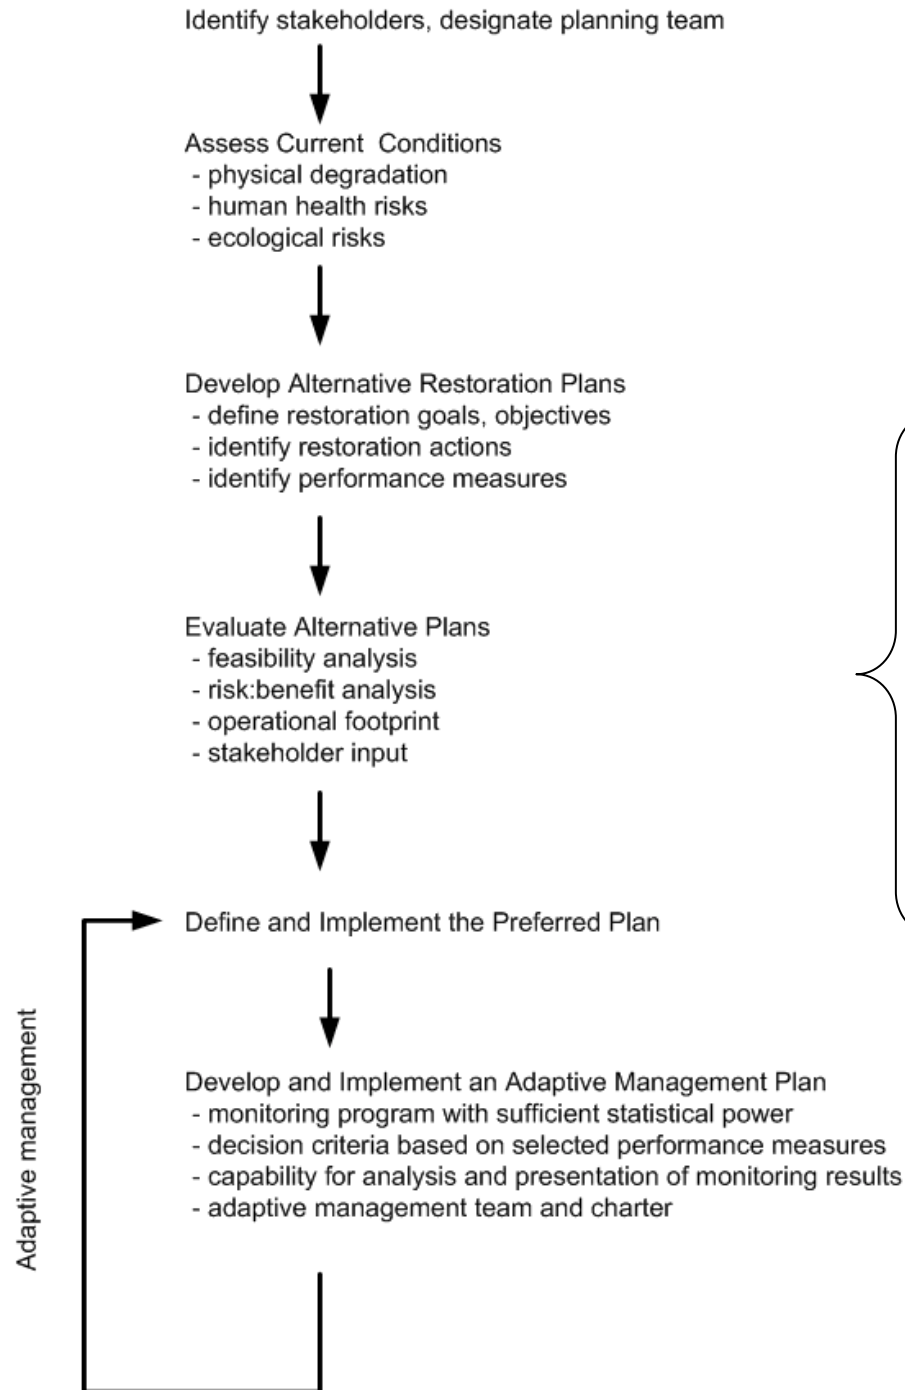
Identify stakeholders, designate planning team

Assess Current Conditions
- physical degradation
- human health risks
- ecological risks

Develop Alternative Restoration Plans
- define restoration goals, objectives
- identify restoration actions
- identify performance measures

Evaluate Alternative Plans
- feasibility analysis
- risk:benefit analysis
- operational footprint
- stakeholder input

Define and Implement the Preferred Plan

Develop and Implement an Adaptive Management Plan
- monitoring program with sufficient statistical power
- decision criteria based on selected performance measures
- capability for analysis and presentation of monitoring results
- adaptive management team and charter

Adaptive management